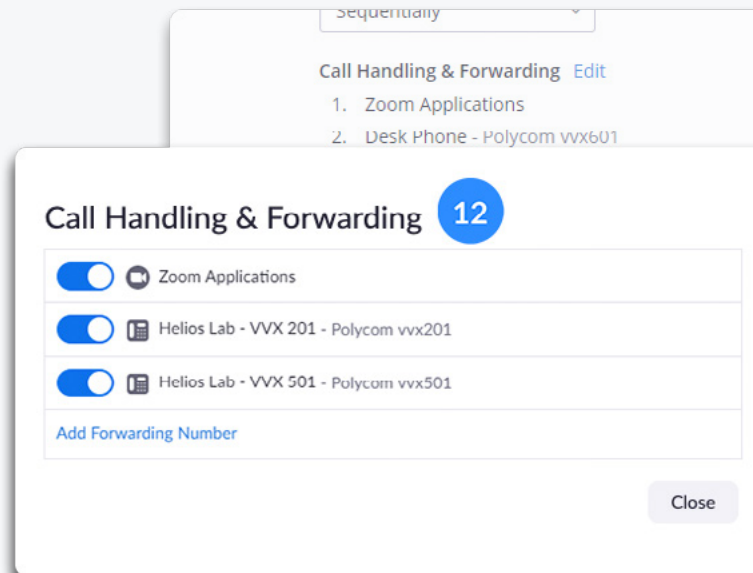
Sequentially

Call Handling & Forwarding Edit

1. Zoom Applications
2. Desk Phone - Polycom vvx601

Call Handling & Forwarding 12

| Zoom Applications |
|---|
| Helios Lab - VVX 201 - Polycom vvx201 |
| Helios Lab - VVX 501 - Polycom vvx501 |
| Add Forwarding Number |

Close